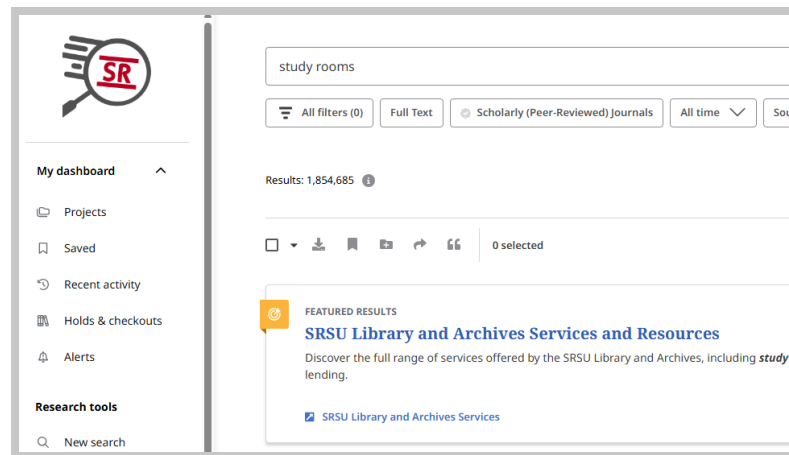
SR

My dashboard

Projects

Saved

Recent activity

Holds & checkouts

Alerts

Research tools

New search

study rooms

All filters (0)

Full Text

Scholarly (Peer-Reviewed) Journals

All time

Sou

Results: 1,854,685

0 selected

FEATURED RESULTS

SRSU Library and Archives Services and Resources

Discover the full range of services offered by the SRSU Library and Archives, including *study* lending.

SRSU Library and Archives Services